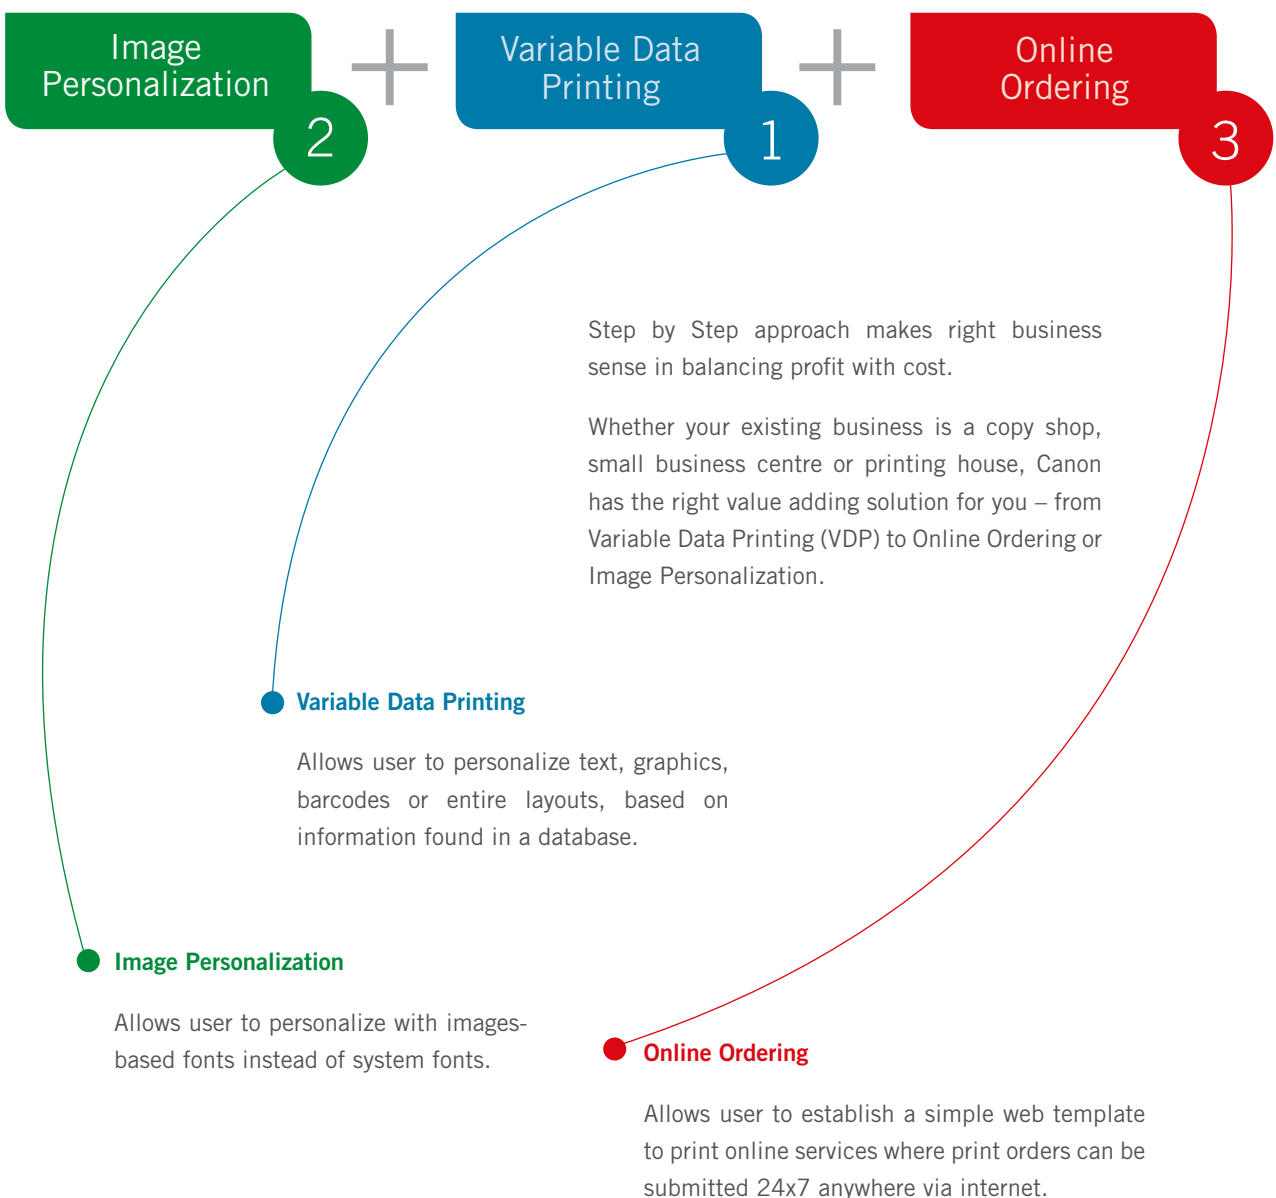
Image Personalization

2

+

Variable Data Printing

1

+

Online Ordering

3

Step by Step approach makes right business sense in balancing profit with cost.

Whether your existing business is a copy shop, small business centre or printing house, Canon has the right value adding solution for you – from Variable Data Printing (VDP) to Online Ordering or Image Personalization.

Variable Data Printing

Allows user to personalize text, graphics, barcodes or entire layouts, based on information found in a database.

Image Personalization

Allows user to personalize with images-based fonts instead of system fonts.

Online Ordering

Allows user to establish a simple web template to print online services where print orders can be submitted 24x7 anywhere via internet.